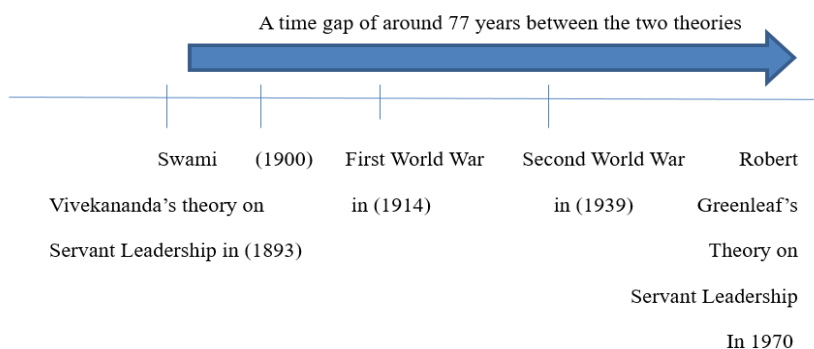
A time gap of around 77 years between the two theories

Swami Vivekananda's theory on Servant Leadership in (1893)

(1900)

First World War in (1914)

Second World War in (1939)

Robert Greenleaf's Theory on Servant Leadership In 1970